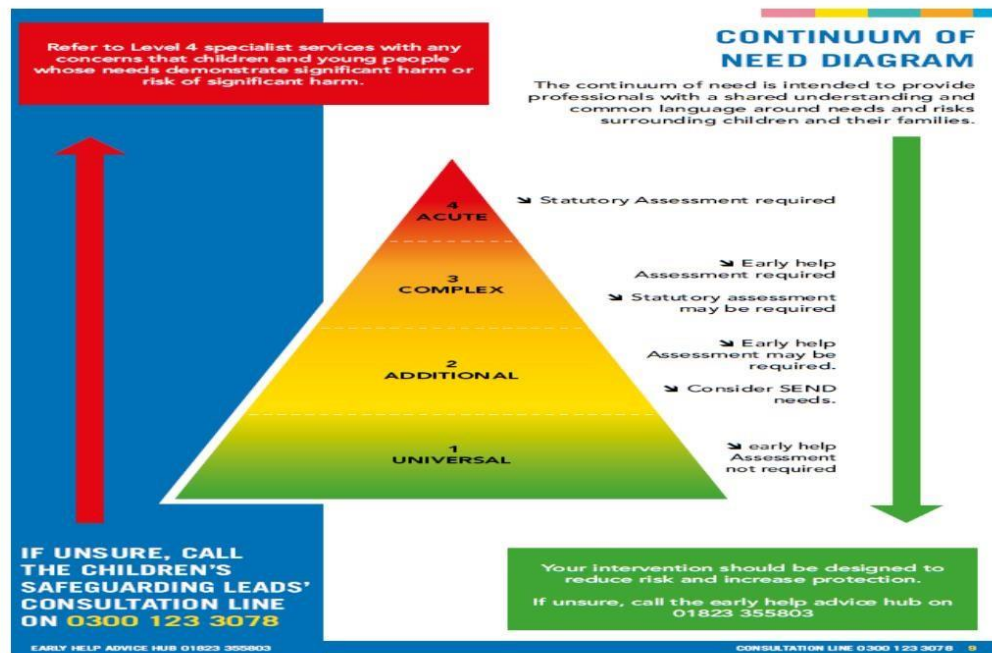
Refer to Level 4 specialist services with any concerns that children and young people whose needs demonstrate significant harm or risk of significant harm.

CONTINUUM OF NEED DIAGRAM

The continuum of need is intended to provide professionals with a shared understanding and common language around needs and risks surrounding children and their families.

4
ACUTE

3
COMPLEX

2
ADDITIONAL

1
UNIVERSAL

Statutory Assessment required

Early help Assessment required

Statutory assessment may be required

Early help Assessment may be required.

Consider SEND needs.

early help Assessment not required

IF UNSURE, CALL THE CHILDREN'S SAFEGUARDING LEADS' CONSULTATION LINE ON 0300 123 3078

Your intervention should be designed to reduce risk and increase protection.

If unsure, call the early help advice hub on 01823 355803

EARLY HELP ADVICE HUB 01823 355803

CONSULTATION LINE 0300 123 3078 9